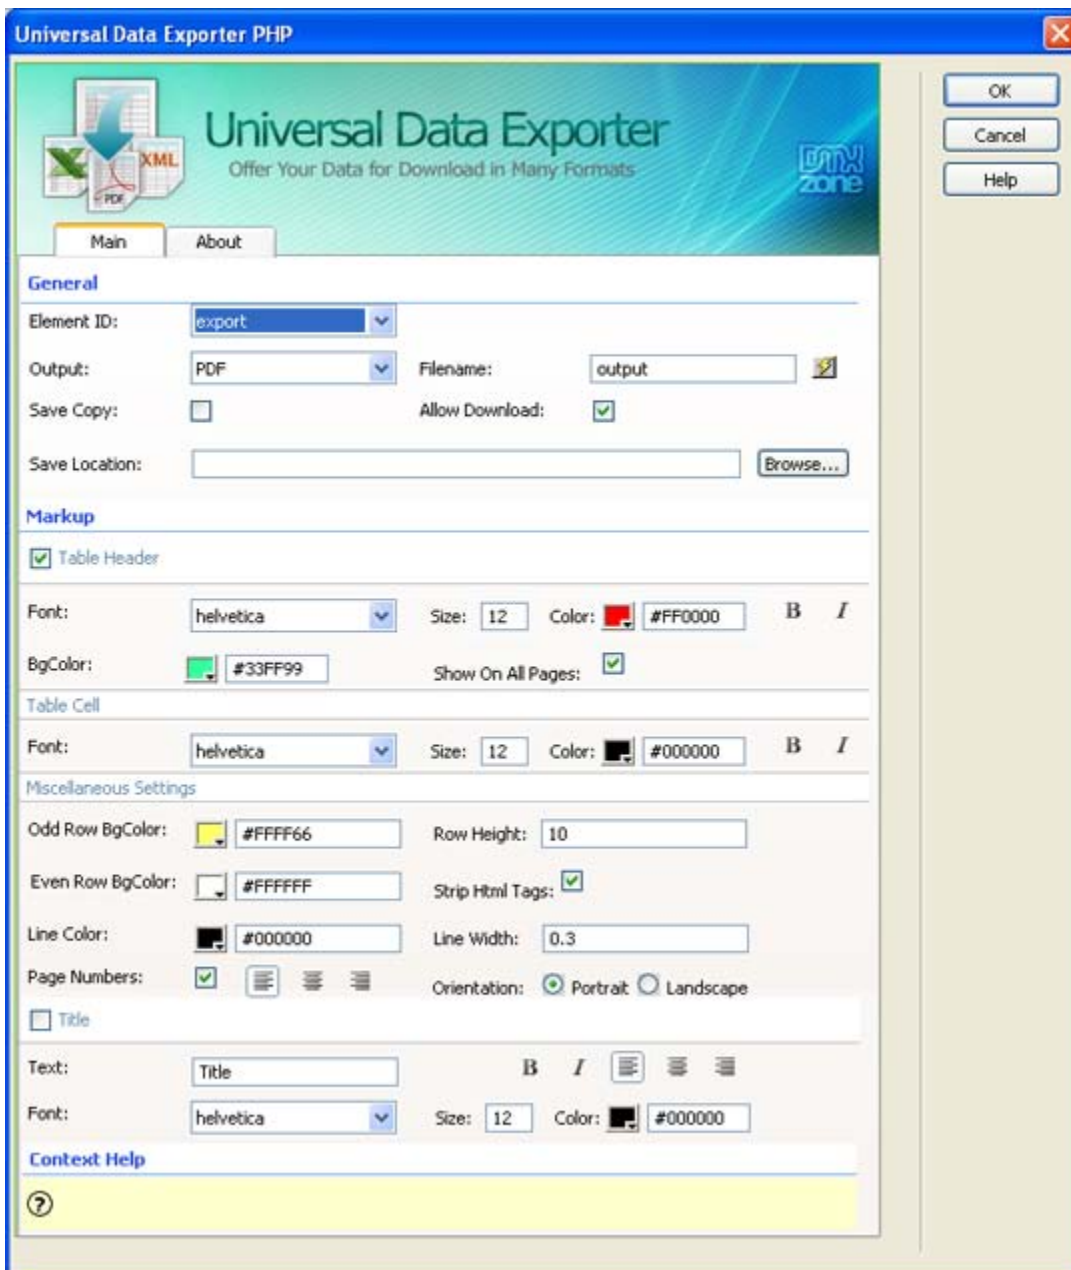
Universal Data Exporter PHP

OK
Cancel
Help

XML
PDF
Universal Data Exporter
Offer Your Data for Download in Many Formats
DMX zone

Main
About

General
Element ID: export
Output: PDF
Filename: output
Save Copy:
Allow Download:
Save Location:
Browse...

Markup
Table Header
Font: helvetica
Size: 12
Color: #FF0000
B
I
BgColor: #33FF99
Show On All Pages:

Table Cell
Font: helvetica
Size: 12
Color: #000000
B
I

Miscellaneous Settings
Odd Row BgColor: #FFFF66
Row Height: 10
Even Row BgColor: #FFFFFF
Strip Html Tags:
Line Color: #000000
Line Width: 0.3
Page Numbers:
Orientation: Portrait Landscape

Title
Text: Title
B
I
Font: helvetica
Size: 12
Color: #000000

Context Help
?